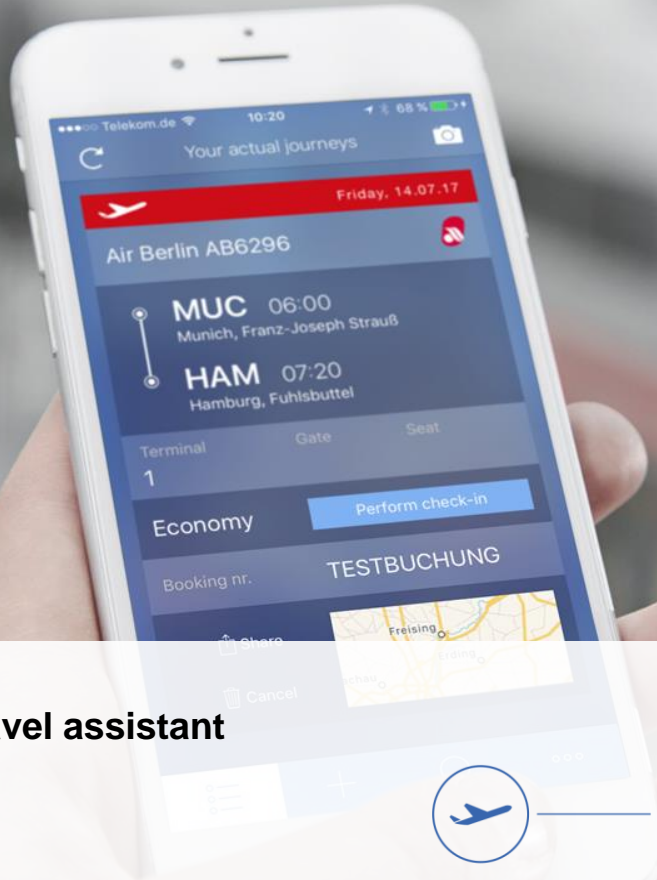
●●●○○ Telekom.de 10:20 68 %

Your actual journeys

Friday, 14.07.17

Air Berlin AB6296

MUC 06:00
Munich, Franz-Joseph Strauß

HAM 07:20
Hamburg, Fuhlsbuttel

Terminal Gate Seat
1

Economy Perform check-in

Booking nr. TESTBUCHUNG

Share

Cancel

Freising

Erding

vel assistant